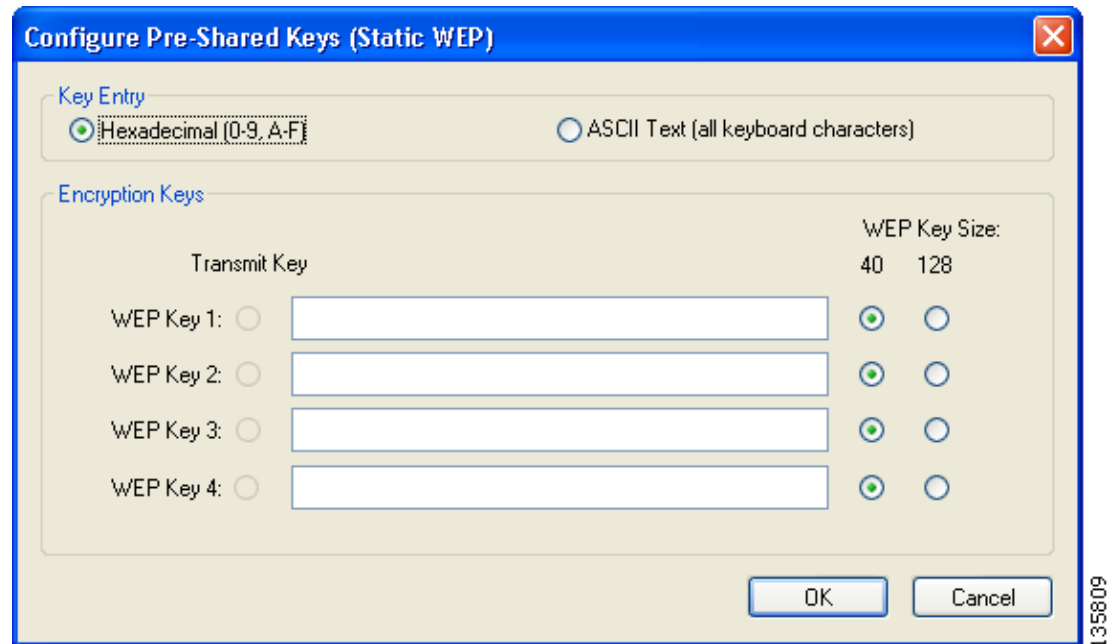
Configure Pre-Shared Keys (Static WEP)

Key Entry

Hexadecimal (0-9, A-F)

ASCII Text (all keyboard characters)

Encryption Keys

WEP Key Size:

Transmit Key

40 128

WEP Key 1:

WEP Key 2:

WEP Key 3:

WEP Key 4:

OK

Cancel

135809